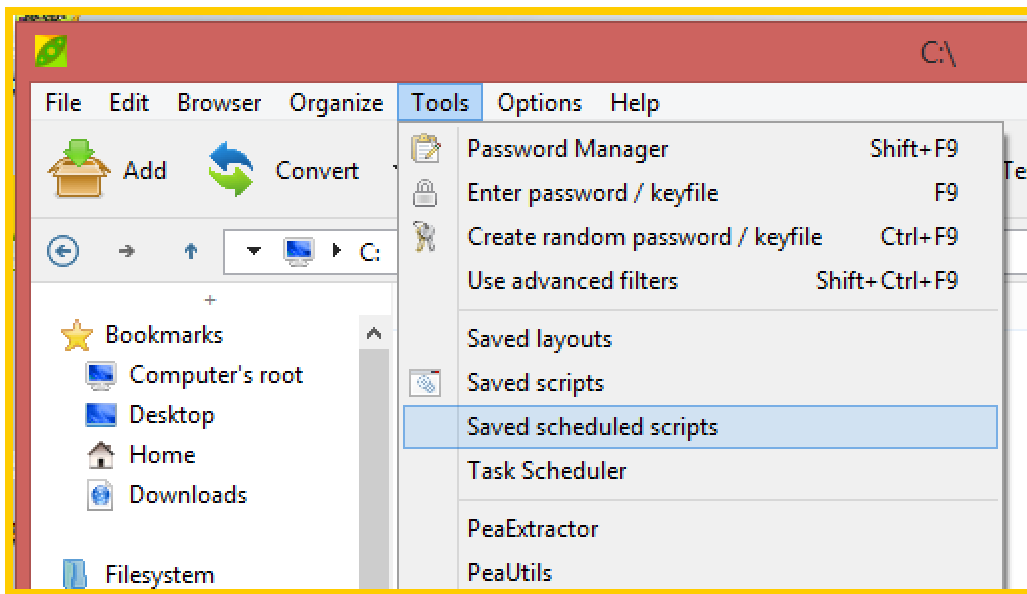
C:\

File Edit Browser Organize Tools Options Help

Add Convert

C:

Bookmarks
Computer's root
Desktop
Home
Downloads

Filesystem

Password Manager Shift+F9
Enter password / keyfile F9
Create random password / keyfile Ctrl+F9
Use advanced filters Shift+Ctrl+F9

Saved layouts
Saved scripts
Saved scheduled scripts
Task Scheduler

PeaExtractor
PeaUtils

Te